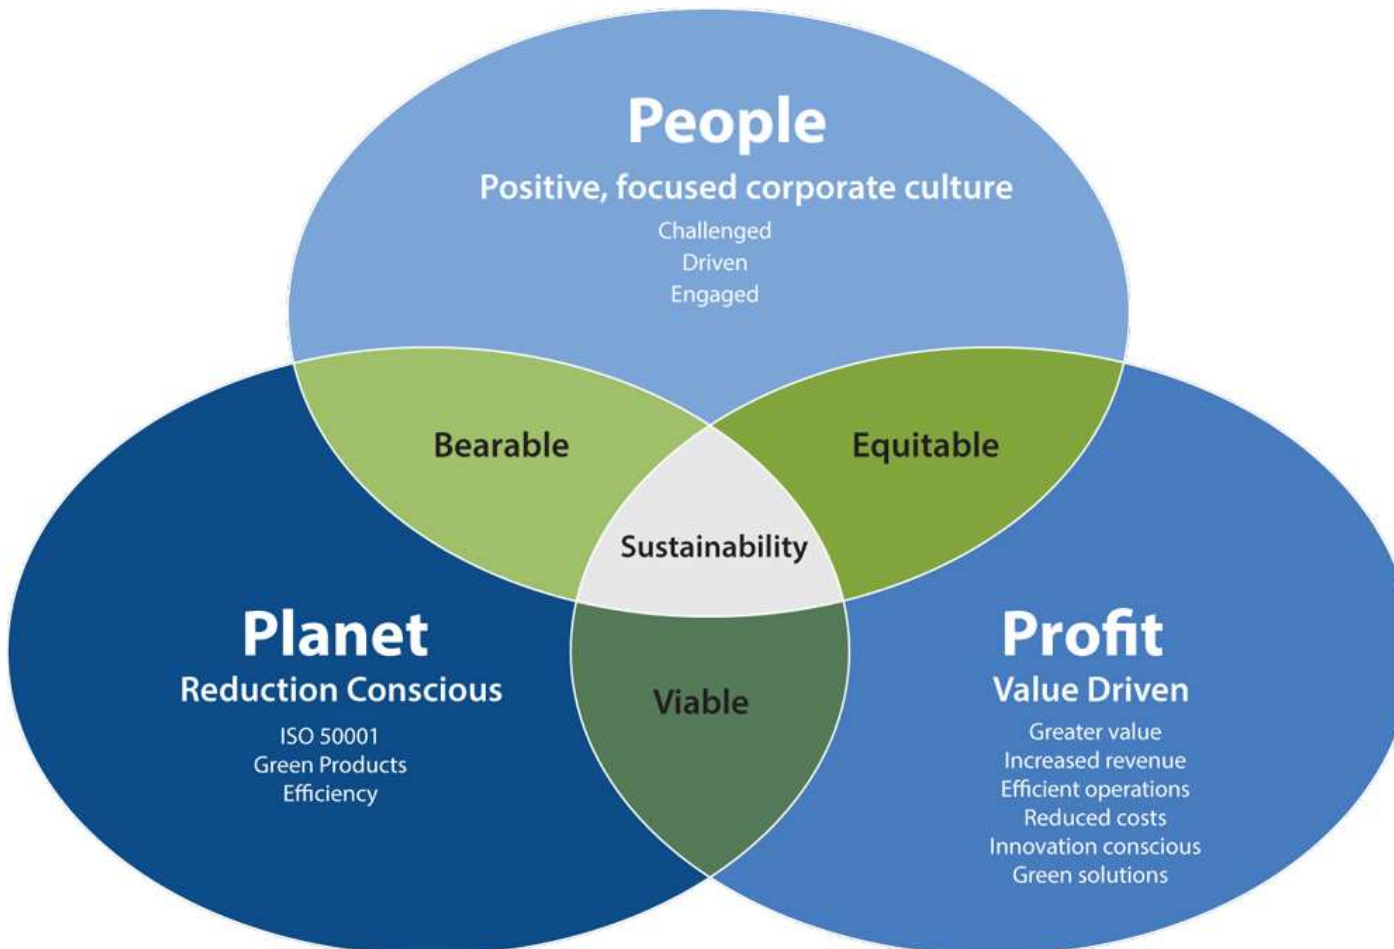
People
Positive, focused corporate culture
Challenged
Driven
Engaged

Bearable

Equitable

Sustainability

Planet
Reduction Conscious
ISO 50001
Green Products
Efficiency

Viable

Profit
Value Driven
Greater value
Increased revenue
Efficient operations
Reduced costs
Innovation conscious
Green solutions